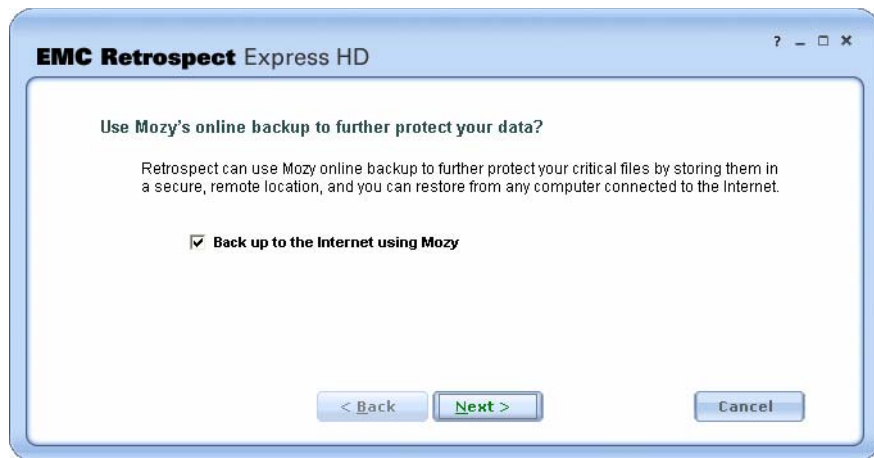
EMC Retrospect Express HD

? _ □ ×

Use Mozy's online backup to further protect your data?

Retrospect can use Mozy online backup to further protect your critical files by storing them in a secure, remote location, and you can restore from any computer connected to the Internet.

☑ Back up to the Internet using Mozy

< Back

Next >

Cancel